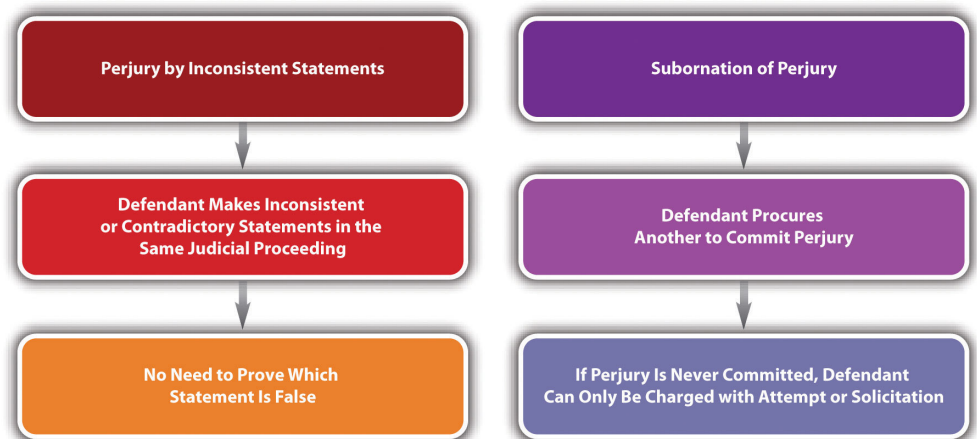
Perjury by Inconsistent Statements

Defendant Makes Inconsistent or Contradictory Statements in the Same Judicial Proceeding

No Need to Prove Which Statement Is False

Subornation of Perjury

Defendant Procures Another to Commit Perjury

If Perjury Is Never Committed, Defendant Can Only Be Charged with Attempt or Solicitation